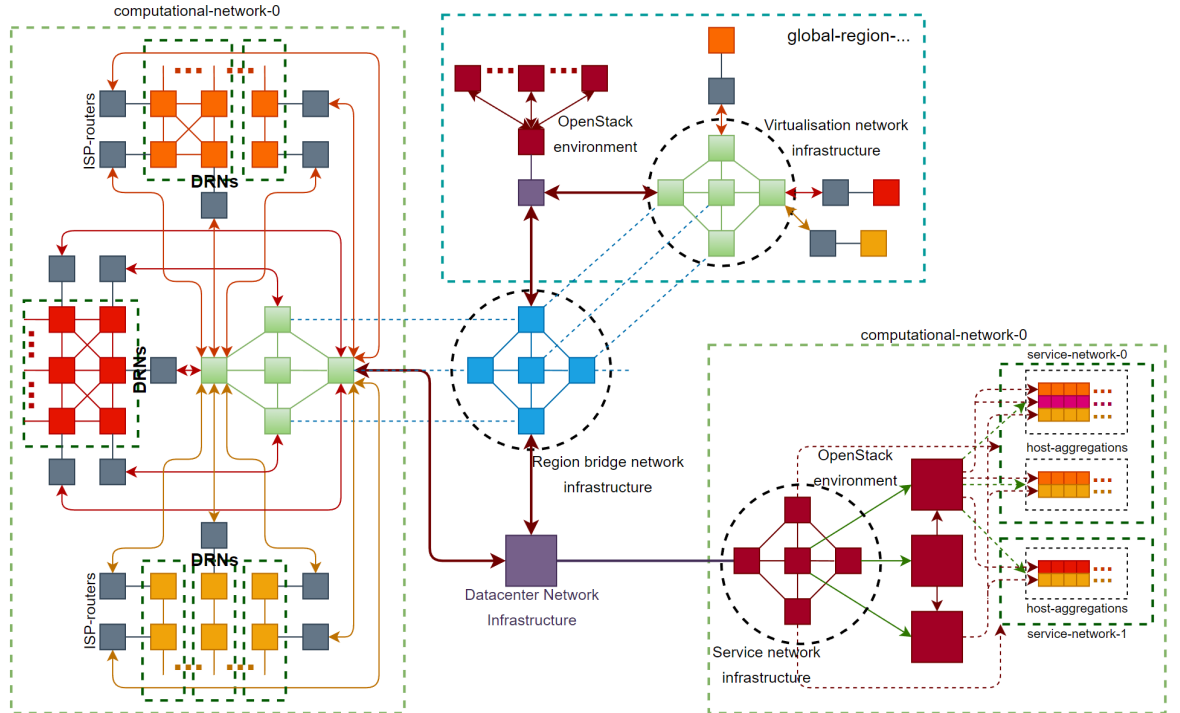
computational-network-0

global-region-...

ISP-routers

DRNs

OpenStack environment

Virtualisation network infrastructure

DRNs

Region bridge network infrastructure

computational-network-0

service-network-0

host-aggregations

OpenStack environment

DRNs

ISP-routers

Datacenter Network Infrastructure

Service network infrastructure

host-aggregations

service-network-1